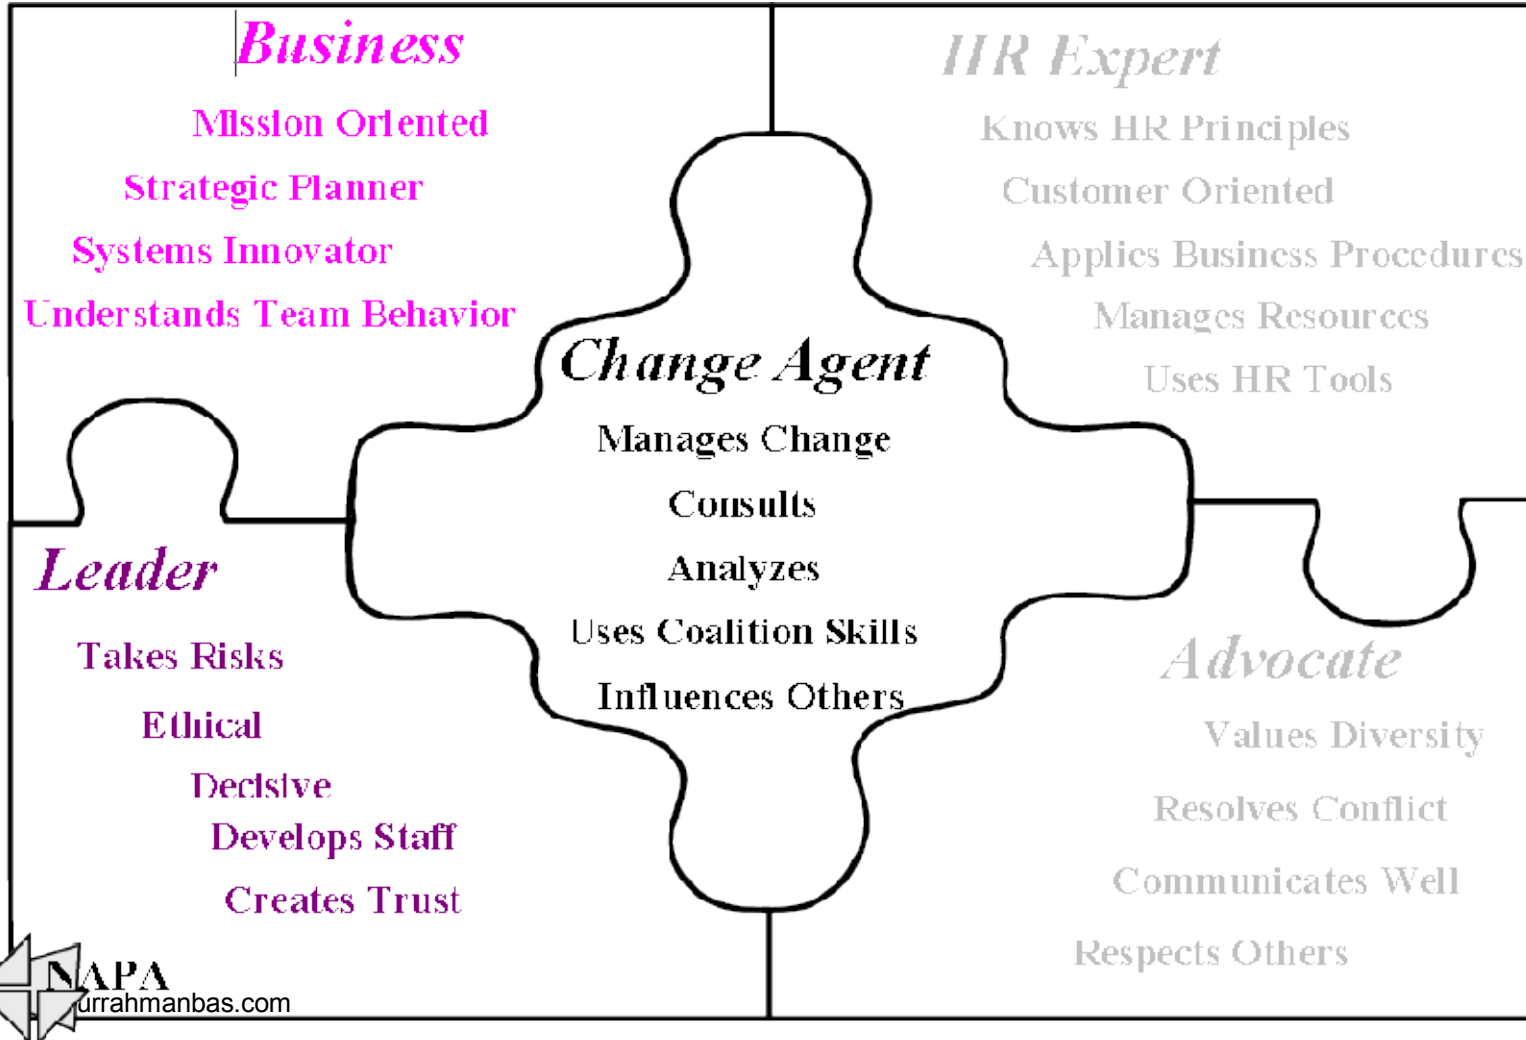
Business

Mission Oriented

Strategic Planner

Systems Innovator

Understands Team Behavior

HR Expert

Knows HR Principles

Customer Oriented

Applies Business Procedures

Manages Resources

Uses HR Tools

Change Agent

Manages Change

Consults

Analyzes

Uses Coalition Skills

Influences Others

Leader

Takes Risks

Ethical

Decisive

Develops Staff

Creates Trust

Advocate

Values Diversity

Resolves Conflict

Communicates Well

Respects Others

NAPA

urrahmanbas.com